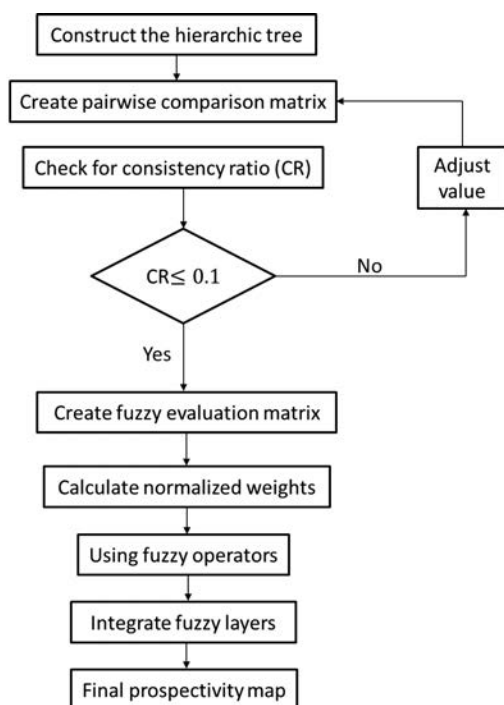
Construct the hierarchic tree

Create pairwise comparison matrix

Check for consistency ratio (CR)

Adjust value

$CR \leq 0.1$

No

Yes

Create fuzzy evaluation matrix

Calculate normalized weights

Using fuzzy operators

Integrate fuzzy layers

Final prospectivity map